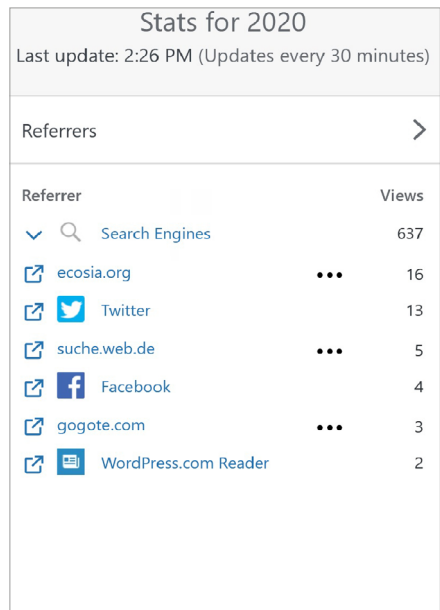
Stats for 2020

Last update: 2:26 PM (Updates every 30 minutes)

Referrers >

| Referrer | | Views |
|---|---|---|
| Search Engines | | 637 |
| ecosia.org | ••• | 16 |
| Twitter | | 13 |
| suche.web.de | ••• | 5 |
| Facebook | | 4 |
| gogote.com | ••• | 3 |
| WordPress.com Reader | | 2 |